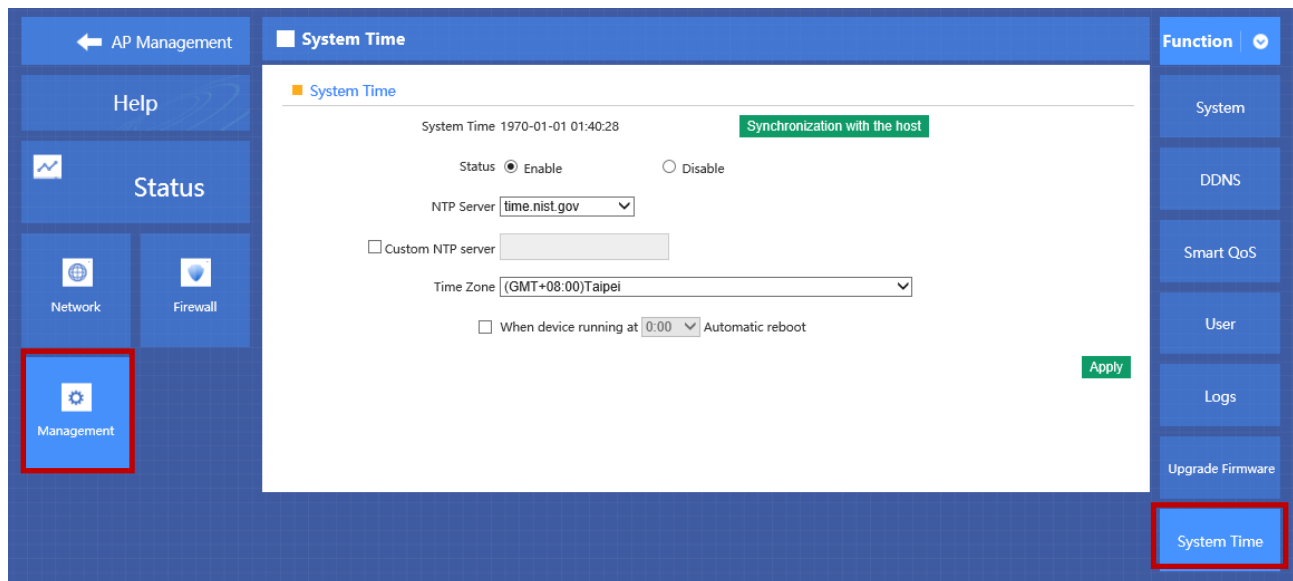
AP Management

Help

Status

Network

Firewall

Management

System Time

System Time

System Time 1970-01-01 01:40:28

Synchronization with the host

Status Enable Disable

NTP Server time.nist.gov

Custom NTP server

Time Zone (GMT+08:00)Taipei

When device running at 0:00 Automatic reboot

Apply

Function

System

DDNS

Smart QoS

User

Logs

Upgrade Firmware

System Time